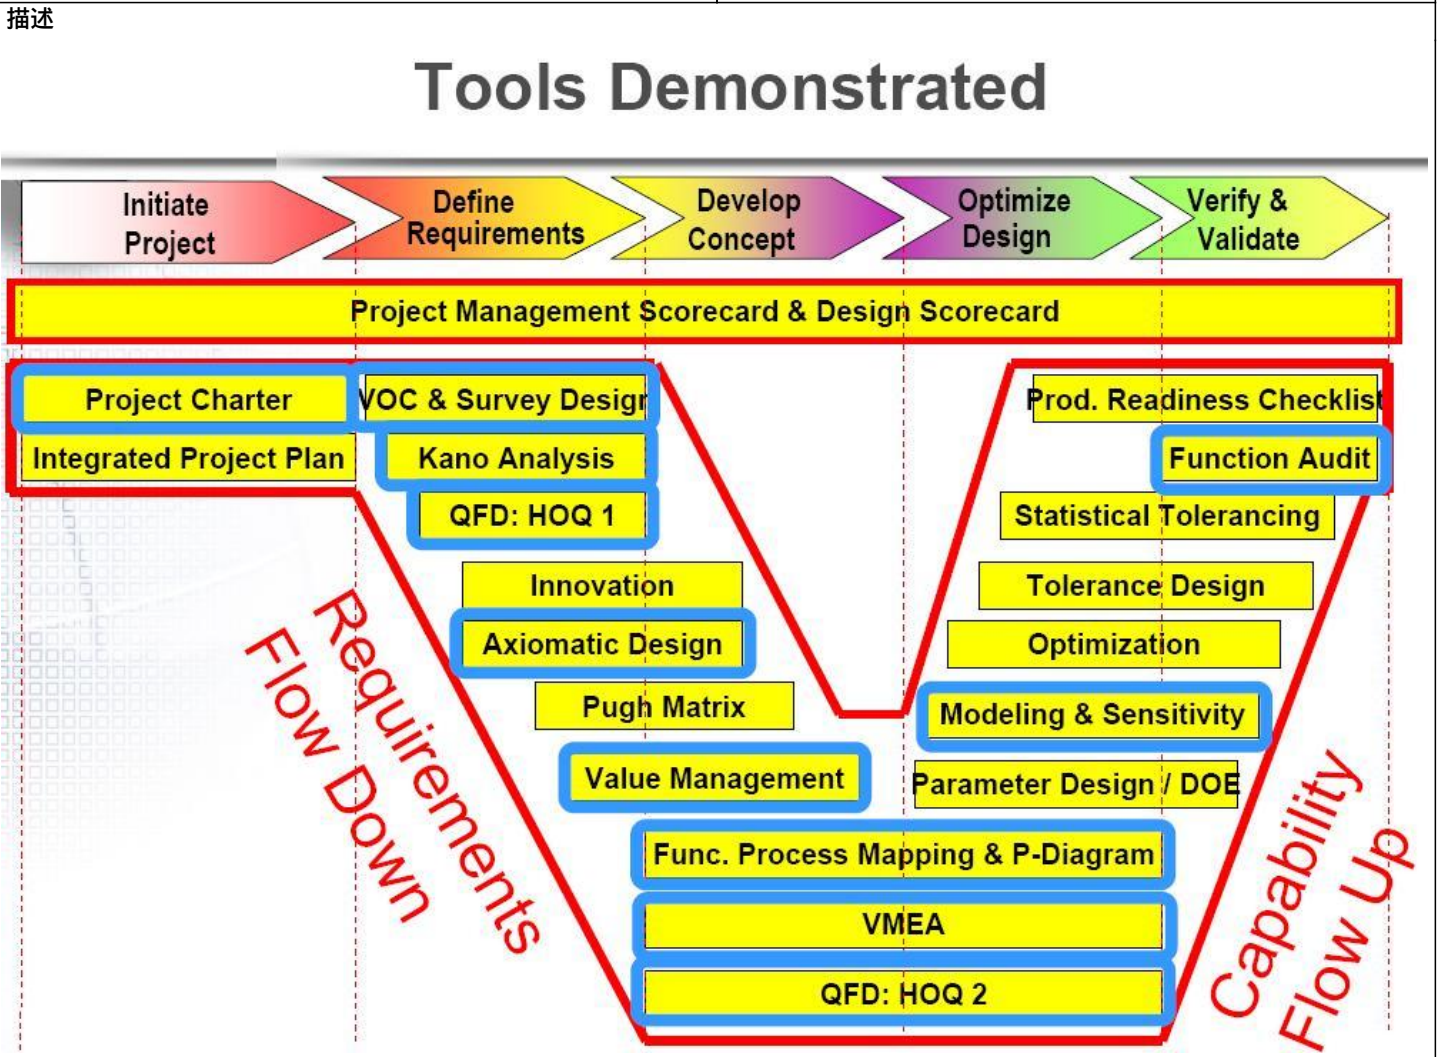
描述

Tools Demonstrated

Initiate Project

Define Requirements

Develop Concept

Optimize Design

Verify & Validate

Project Management Scorecard & Design Scorecard

Project Charter

Integrated Project Plan

VOC & Survey Design

Kano Analysis

QFD: HOQ 1

Innovation

Axiomatic Design

Pugh Matrix

Value Management

Func. Process Mapping & P-Diagram

VMEA

QFD: HOQ 2

Prod. Readiness Checklist

Function Audit

Statistical Tolerancing

Tolerance Design

Optimization

Modeling & Sensitivity

Parameter Design / DOE

Requirements Flow Down

Capability Flow Up